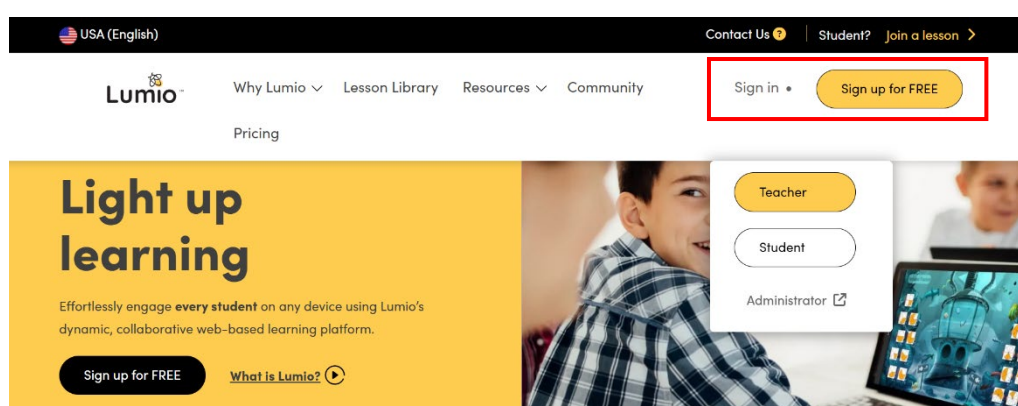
USA (English)

Contact Us ?

Student? Join a lesson >

Lumio

Why Lumio

Lesson Library

Resources

Community

Pricing

Sign in

Sign up for FREE

Light up learning

Effortlessly engage **every student** on any device using Lumio's dynamic, collaborative web-based learning platform.

Sign up for FREE

What is Lumio?

Teacher

Student

Administrator